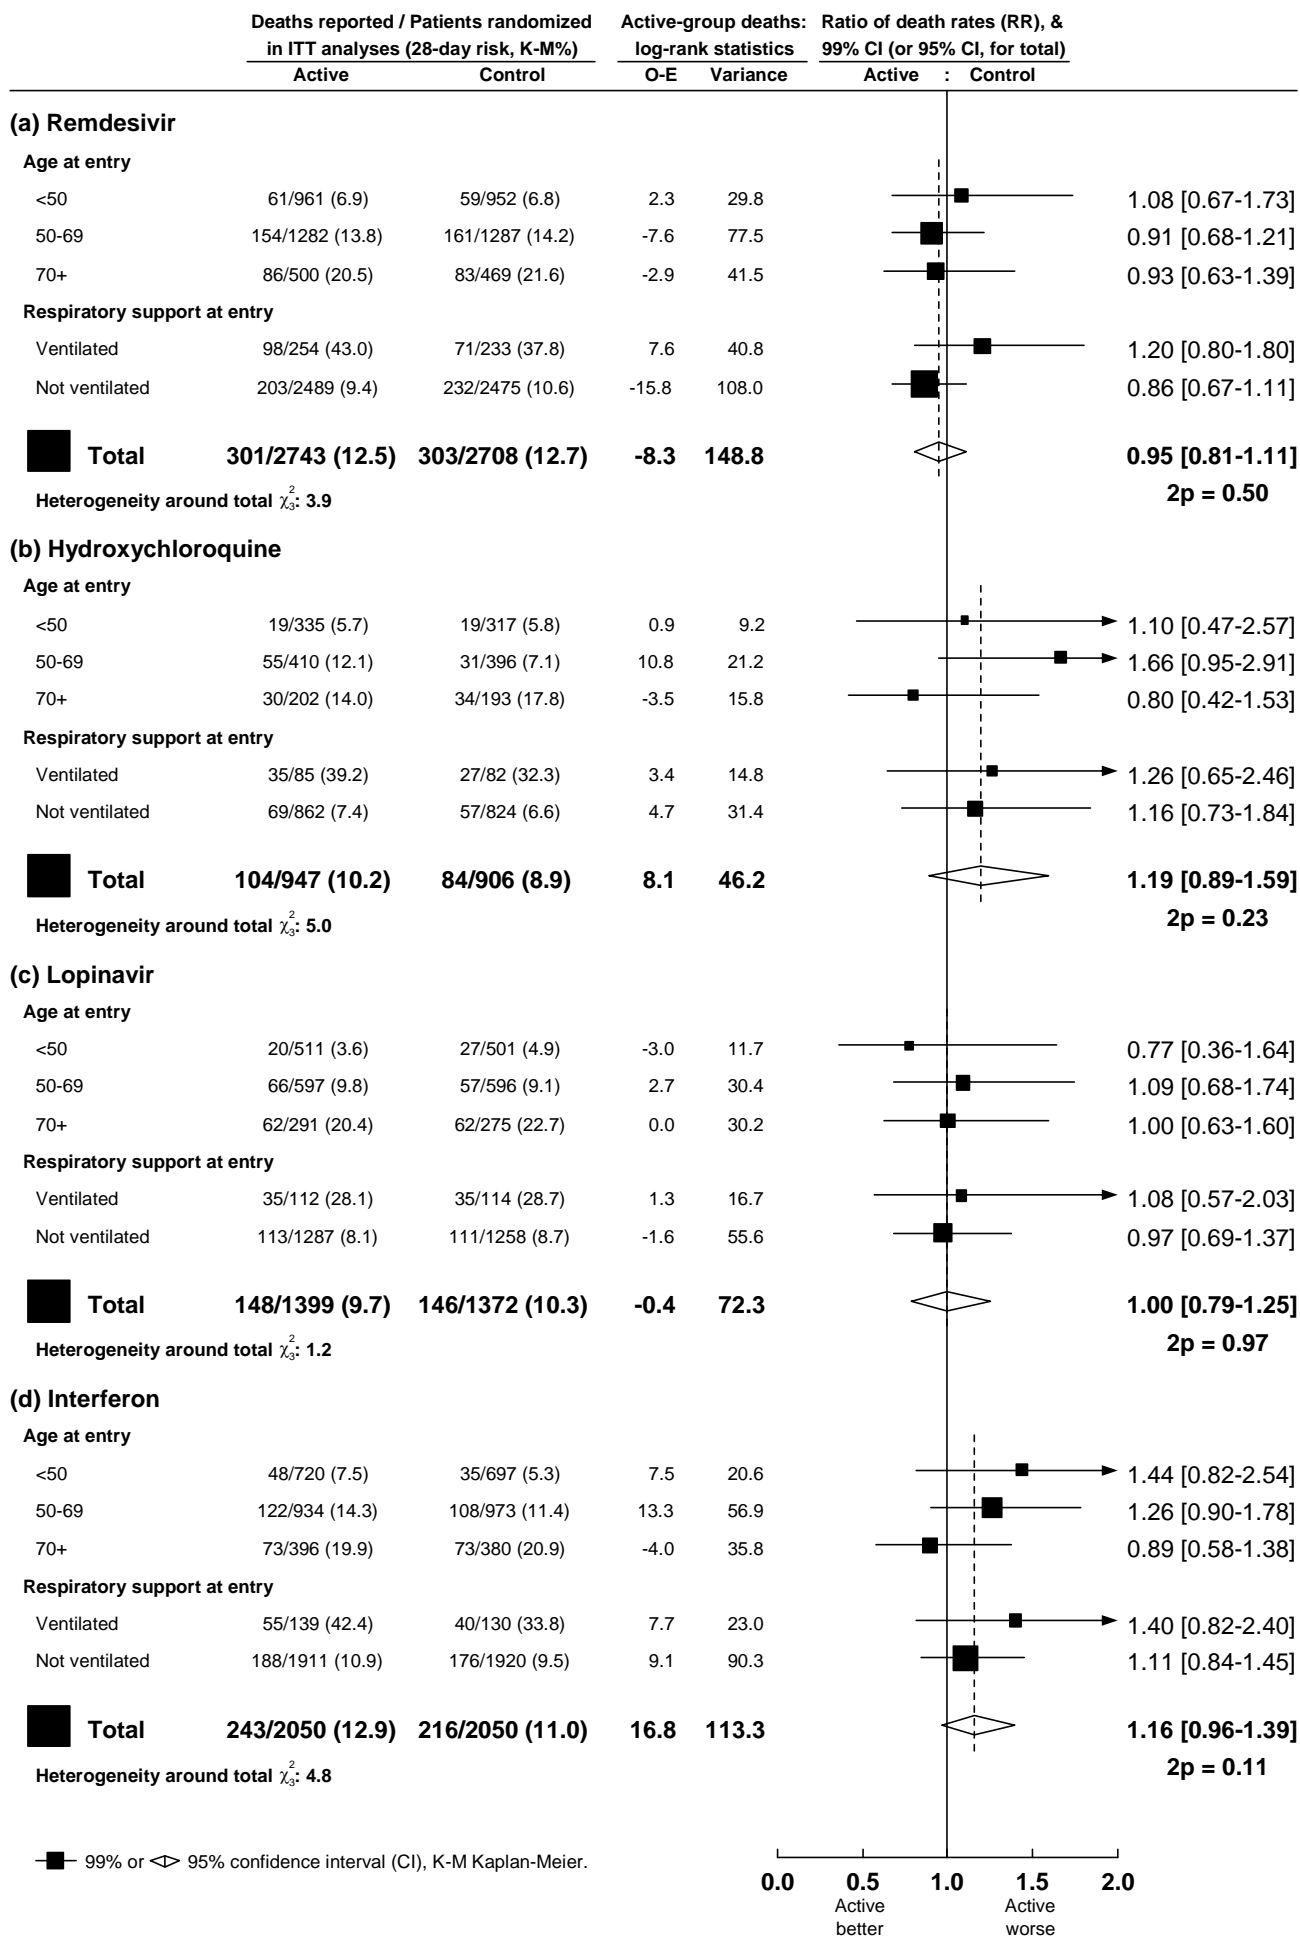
| | Deaths reported / Patients randomized in ITT analyses (28-day risk, K-M%) Active | Control | Active-group deaths: log-rank statistics O-E | Variance | Ratio of death rates (RR), & 99% CI (or 95% CI, for total) Active : Control |
|---|---|---|---|---|---|
| **(a) Remdesivir** | | | | | |
| **Age at entry** | | | | | |
| <50 | 61/961 (6.9) | 59/952 (6.8) | 2.3 | 29.8 | 1.08 [0.67-1.73] |
| 50-69 | 154/1282 (13.8) | 161/1287 (14.2) | -7.6 | 77.5 | 0.91 [0.68-1.21] |
| 70+ | 86/500 (20.5) | 83/469 (21.6) | -2.9 | 41.5 | 0.93 [0.63-1.39] |
| **Respiratory support at entry** | | | | | |
| Ventilated | 98/254 (43.0) | 71/233 (37.8) | 7.6 | 40.8 | 1.20 [0.80-1.80] |
| Not ventilated | 203/2489 (9.4) | 232/2475 (10.6) | -15.8 | 108.0 | 0.86 [0.67-1.11] |
| **Total** | **301/2743 (12.5)** | **303/2708 (12.7)** | **-8.3** | **148.8** | **0.95 [0.81-1.11]** |
| **Heterogeneity around total $\chi^2_3$: 3.9** | | | | | **2p = 0.50** |
| **(b) Hydroxychloroquine** | | | | | |
| **Age at entry** | | | | | |
| <50 | 19/335 (5.7) | 19/317 (5.8) | 0.9 | 9.2 | 1.10 [0.47-2.57] |
| 50-69 | 55/410 (12.1) | 31/396 (7.1) | 10.8 | 21.2 | 1.66 [0.95-2.91] |
| 70+ | 30/202 (14.0) | 34/193 (17.8) | -3.5 | 15.8 | 0.80 [0.42-1.53] |
| **Respiratory support at entry** | | | | | |
| Ventilated | 35/85 (39.2) | 27/82 (32.3) | 3.4 | 14.8 | 1.26 [0.65-2.46] |
| Not ventilated | 69/862 (7.4) | 57/824 (6.6) | 4.7 | 31.4 | 1.16 [0.73-1.84] |
| **Total** | **104/947 (10.2)** | **84/906 (8.9)** | **8.1** | **46.2** | **1.19 [0.89-1.59]** |
| **Heterogeneity around total $\chi^2_3$: 5.0** | | | | | **2p = 0.23** |
| **(c) Lopinavir** | | | | | |
| **Age at entry** | | | | | |
| <50 | 20/511 (3.6) | 27/501 (4.9) | -3.0 | 11.7 | 0.77 [0.36-1.64] |
| 50-69 | 66/597 (9.8) | 57/596 (9.1) | 2.7 | 30.4 | 1.09 [0.68-1.74] |
| 70+ | 62/291 (20.4) | 62/275 (22.7) | 0.0 | 30.2 | 1.00 [0.63-1.60] |
| **Respiratory support at entry** | | | | | |
| Ventilated | 35/112 (28.1) | 35/114 (28.7) | 1.3 | 16.7 | 1.08 [0.57-2.03] |
| Not ventilated | 113/1287 (8.1) | 111/1258 (8.7) | -1.6 | 55.6 | 0.97 [0.69-1.37] |
| **Total** | **148/1399 (9.7)** | **146/1372 (10.3)** | **-0.4** | **72.3** | **1.00 [0.79-1.25]** |
| **Heterogeneity around total $\chi^2_3$: 1.2** | | | | | **2p = 0.97** |
| **(d) Interferon** | | | | | |
| **Age at entry** | | | | | |
| <50 | 48/720 (7.5) | 35/697 (5.3) | 7.5 | 20.6 | 1.44 [0.82-2.54] |
| 50-69 | 122/934 (14.3) | 108/973 (11.4) | 13.3 | 56.9 | 1.26 [0.90-1.78] |
| 70+ | 73/396 (19.9) | 73/380 (20.9) | -4.0 | 35.8 | 0.89 [0.58-1.38] |
| **Respiratory support at entry** | | | | | |
| Ventilated | 55/139 (42.4) | 40/130 (33.8) | 7.7 | 23.0 | 1.40 [0.82-2.40] |
| Not ventilated | 188/1911 (10.9) | 176/1920 (9.5) | 9.1 | 90.3 | 1.11 [0.84-1.45] |
| **Total** | **243/2050 (12.9)** | **216/2050 (11.0)** | **16.8** | **113.3** | **1.16 [0.96-1.39]** |
| **Heterogeneity around total $\chi^2_3$: 4.8** | | | | | **2p = 0.11** |

99% or 95% confidence interval (CI), K-M Kaplan-Meier.

0.0 0.5 1.0 1.5 2.0
Active better
Active worse